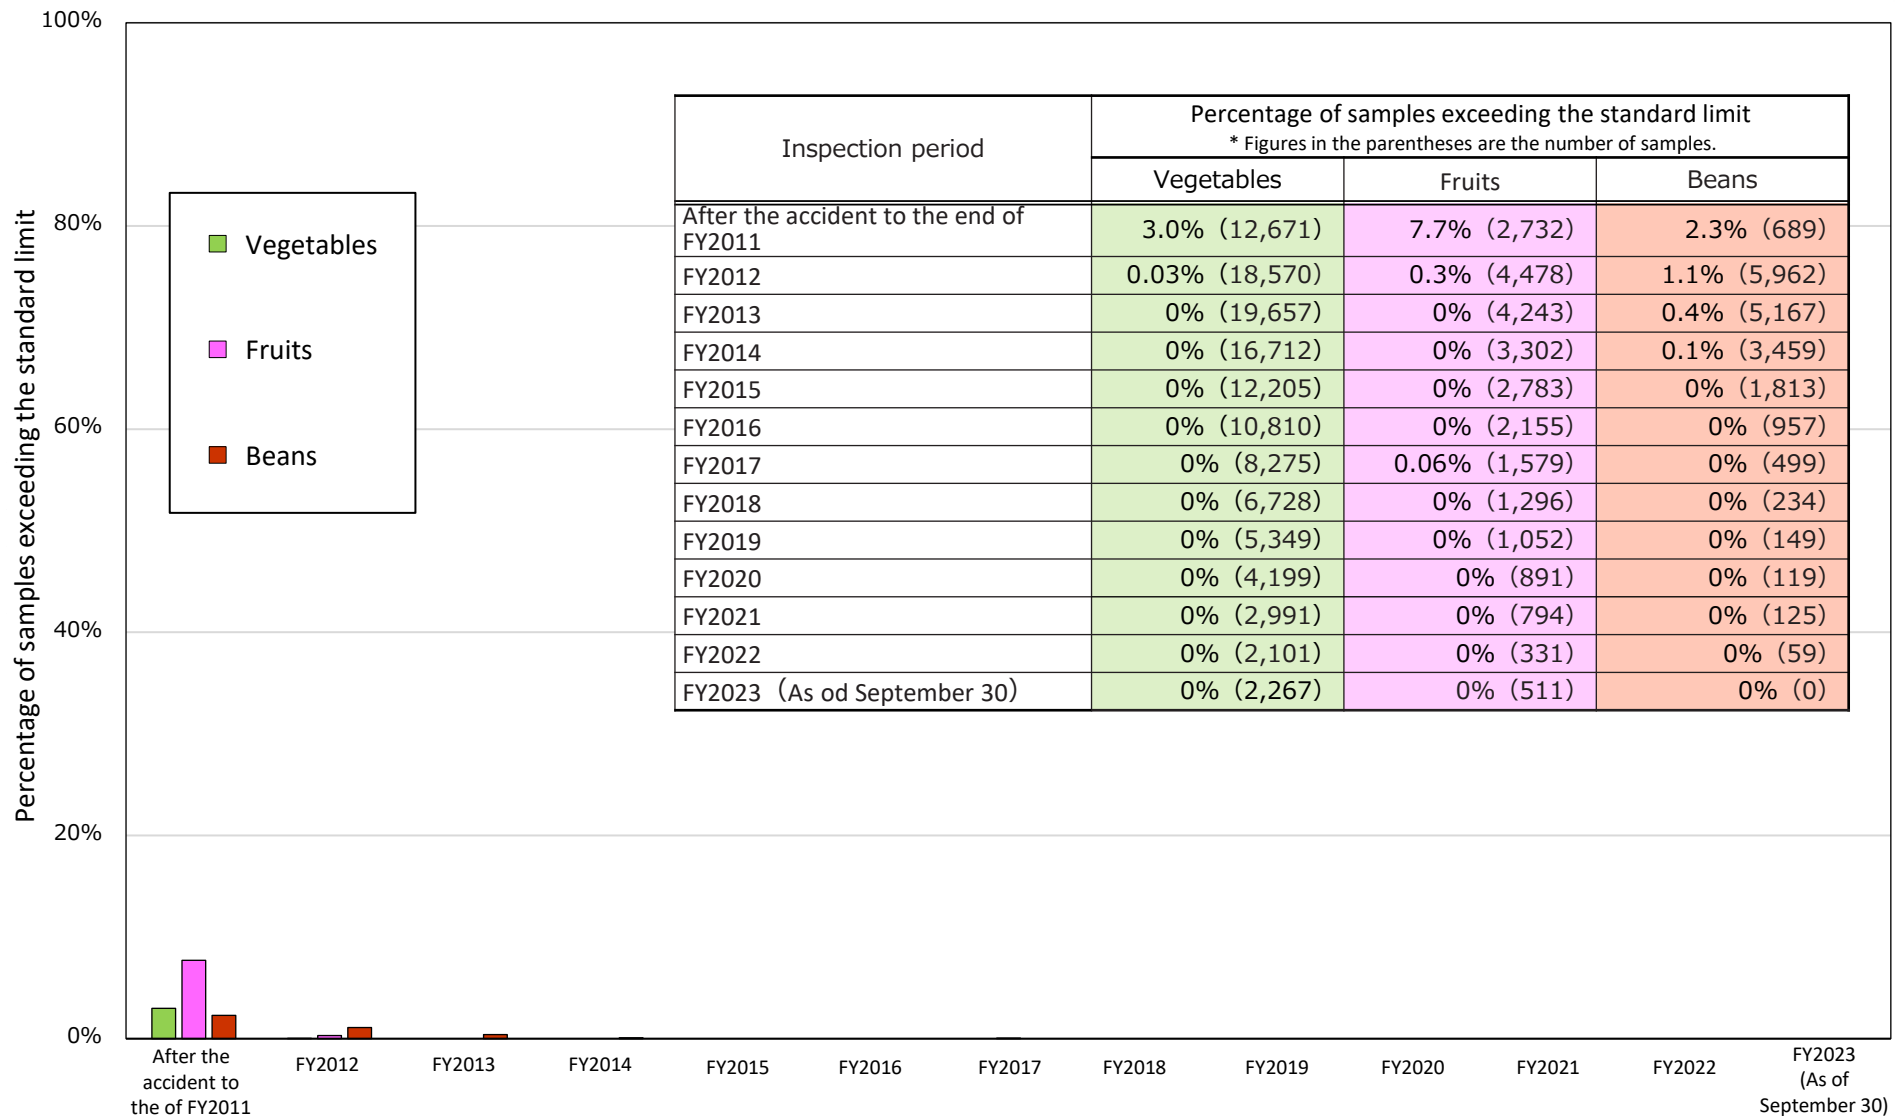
100%
80%
60%
40%
20%
0%

Percentage of samples exceeding the standard limit

Vegetables
Fruits
Beans

| Inspection period | Percentage of samples exceeding the standard limit * Figures in the parentheses are the number of samples. | | |
|---|---|---|---|
| | Vegetables | Fruits | Beans |
| After the accident to the end of FY2011 | 3.0%（12,671） | 7.7%（2,732） | 2.3%（689） |
| FY2012 | 0.03%（18,570） | 0.3%（4,478） | 1.1%（5,962） |
| FY2013 | 0%（19,657） | 0%（4,243） | 0.4%（5,167） |
| FY2014 | 0%（16,712） | 0%（3,302） | 0.1%（3,459） |
| FY2015 | 0%（12,205） | 0%（2,783） | 0%（1,813） |
| FY2016 | 0%（10,810） | 0%（2,155） | 0%（957） |
| FY2017 | 0%（8,275） | 0.06%（1,579） | 0%（499） |
| FY2018 | 0%（6,728） | 0%（1,296） | 0%（234） |
| FY2019 | 0%（5,349） | 0%（1,052） | 0%（149） |
| FY2020 | 0%（4,199） | 0%（891） | 0%（119） |
| FY2021 | 0%（2,991） | 0%（794） | 0%（125） |
| FY2022 | 0%（2,101） | 0%（331） | 0%（59） |
| FY2023（As od September 30） | 0%（2,267） | 0%（511） | 0%（0） |

After the accident to the of FY2011
FY2012
FY2013
FY2014
FY2015
FY2016
FY2017
FY2018
FY2019
FY2020
FY2021
FY2022
FY2023 (As of September 30)